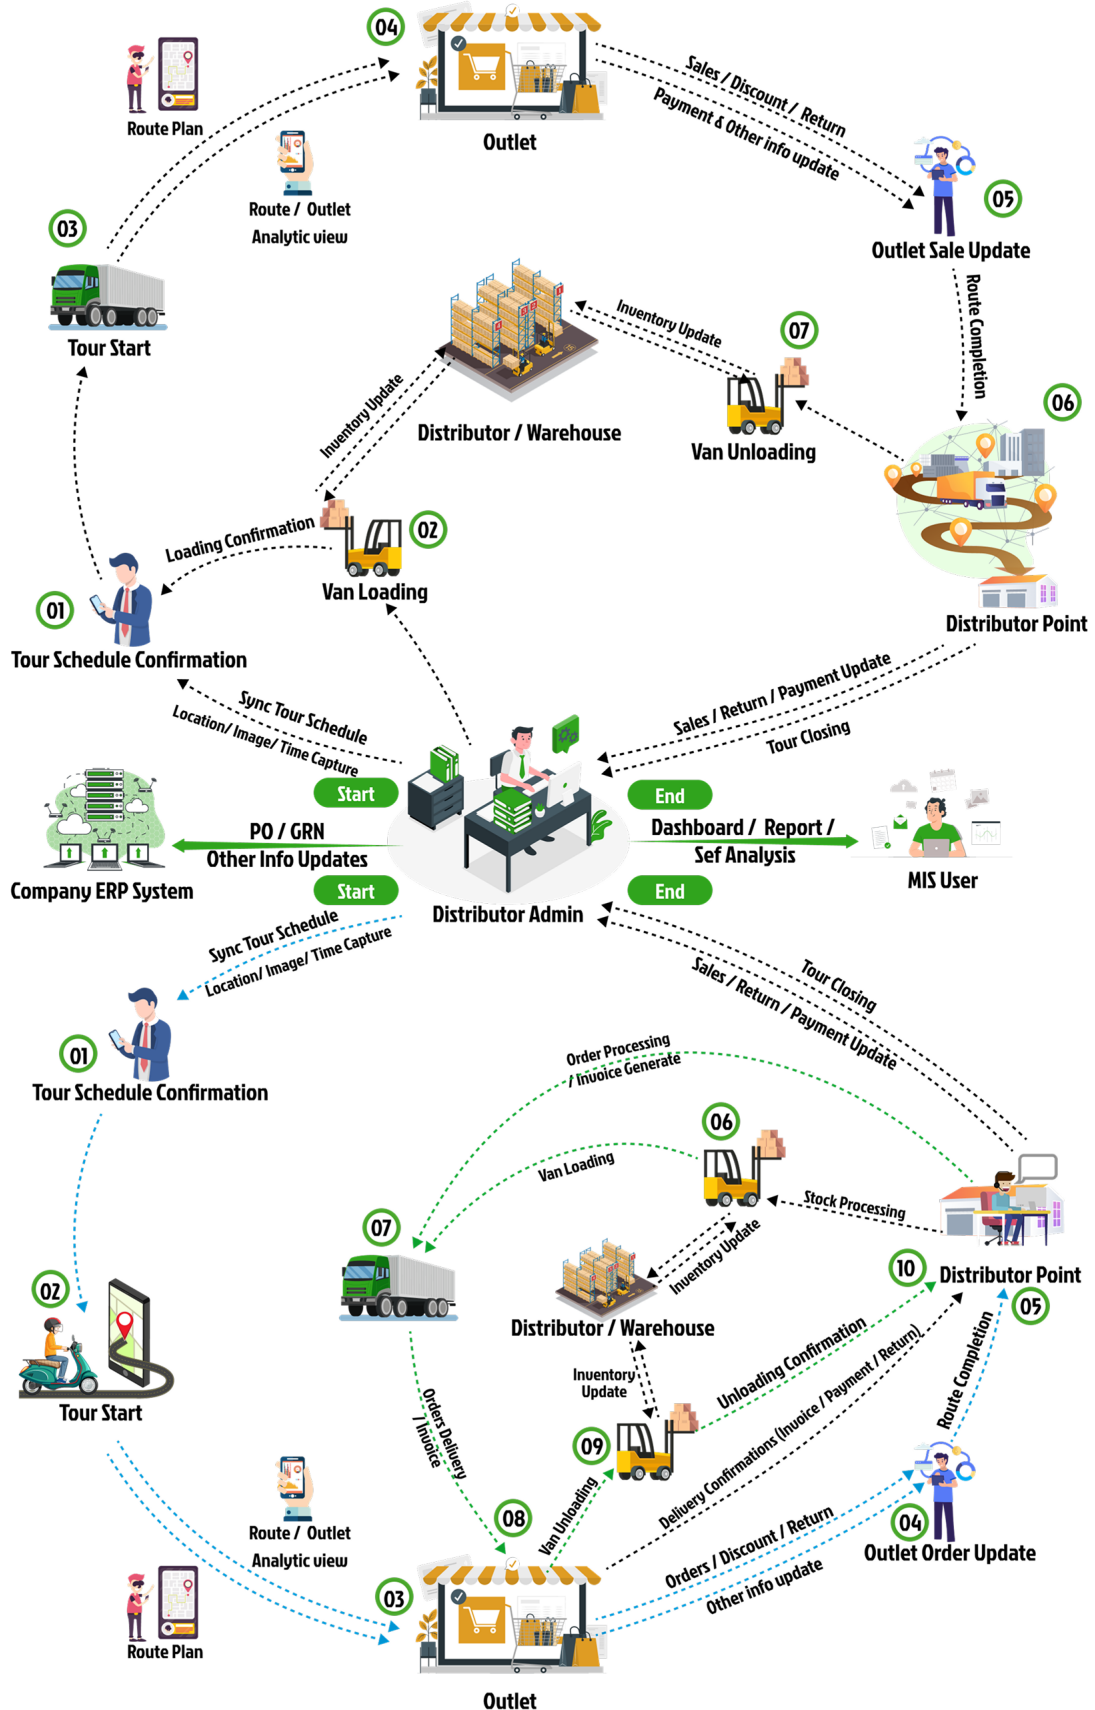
04
Outlet
Route Plan
Route / Outlet
Analytic view
Sales / Discount / Return
Payment & Other info update
05
Outlet Sale Update
03
Tour Start
Route Completion
Inventory Update
07
06
Distributor / Warehouse
Van Unloading
Inventory Update
Loading Confirmation
02
Van Loading
Distributor Point
01
Tour Schedule Confirmation
Sync Tour Schedule
Location/ Image/ Time Capture
Sales / Return / Payment Update
Tour Closing
Start
End
PO / GRN
Other Info Updates
Dashboard / Report / Sef Analysis
Company ERP System
MIS User
Start
End
Distributor Admin
Sync Tour Schedule
Location/ Image/ Time Capture
Tour Closing
Sales / Return / Payment Update
01
Tour Schedule Confirmation
Order Processing / Invoice Generate
06
Van Loading
Stock Processing
07
Inventory Update
10
Distributor Point
05
02
Distributor / Warehouse
Inventory Update
Unloading Confirmation
Route Completion
Tour Start
Delivery Confirmations (Invoice / Payment / Return)
Orders Delivery / Invoice
09
Van Unloading
Route / Outlet
Analytic view
08
04
Outlet Order Update
Orders / Discount / Return
Other info update
Route Plan
03
Outlet